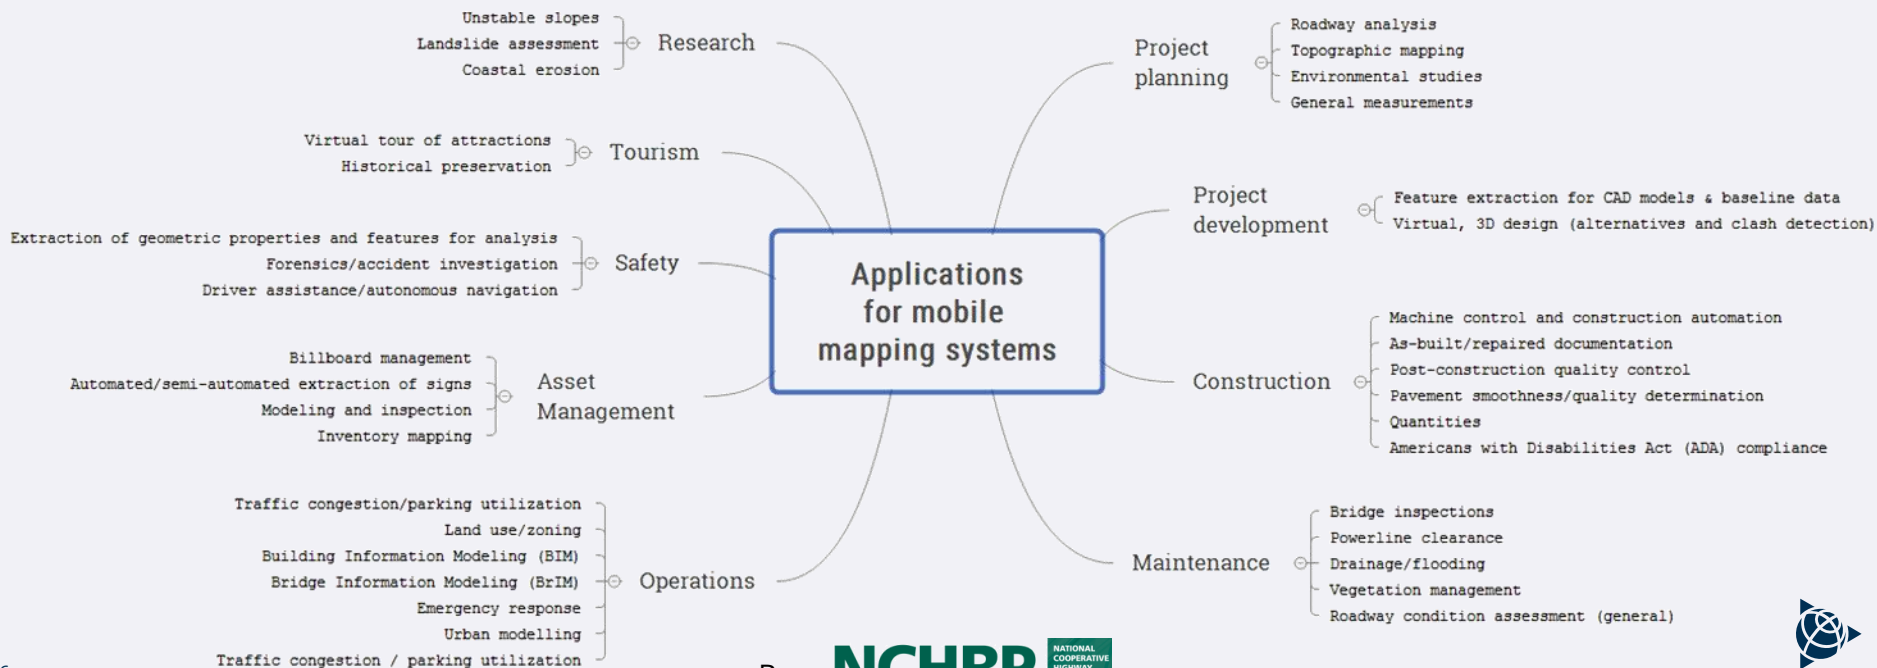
Applications for mobile mapping systems

Unstable slopes
Landslide assessment
Coastal erosion
Research

Virtual tour of attractions
Historical preservation
Tourism

Extraction of geometric properties and features for analysis
Forensics/accident investigation
Driver assistance/autonomous navigation
Safety

Billboard management
Automated/semi-automated extraction of signs
Modeling and inspection
Inventory mapping
Asset Management

Traffic congestion/parking utilization
Land use/zoning
Building Information Modeling (BIM)
Bridge Information Modeling (BrIM)
Emergency response
Urban modelling
Traffic congestion / parking utilization
Operations

Project planning
Roadway analysis
Topographic mapping
Environmental studies
General measurements

Project development
Feature extraction for CAD models & baseline data
Virtual, 3D design (alternatives and clash detection)

Construction
Machine control and construction automation
As-built/repaired documentation
Post-construction quality control
Pavement smoothness/quality determination
Quantities
Americans with Disabilities Act (ADA) compliance

Maintenance
Bridge inspections
Powerline clearance
Drainage/flooding
Vegetation management
Roadway condition assessment (general)

NCHRP
NATIONAL COOPERATIVE HIGHWAY